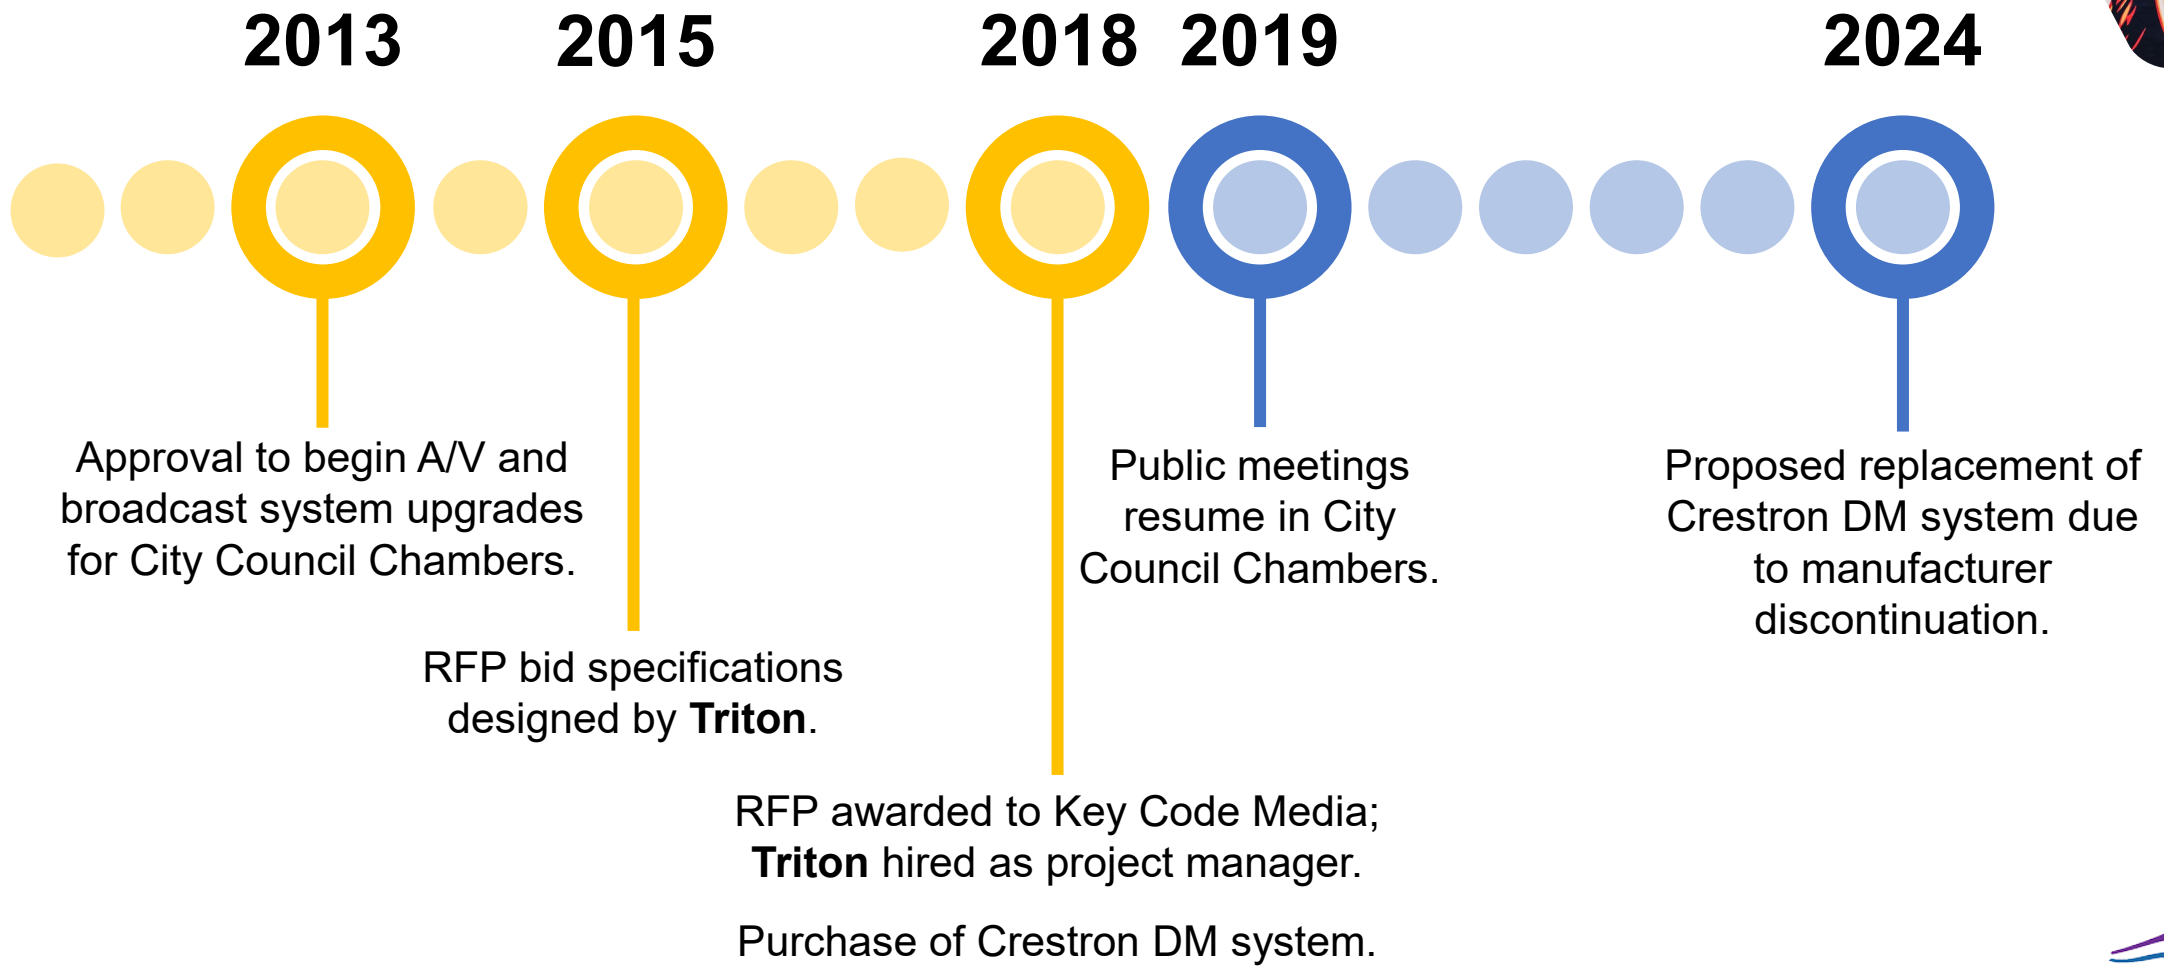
2013 2015 2018 2019 2024

Approval to begin A/V and broadcast system upgrades for City Council Chambers.

RFP bid specifications designed by **Triton**.

RFP awarded to Key Code Media; **Triton** hired as project manager.

Purchase of Crestron DM system.

Public meetings resume in City Council Chambers.

Proposed replacement of Crestron DM system due to manufacturer discontinuation.